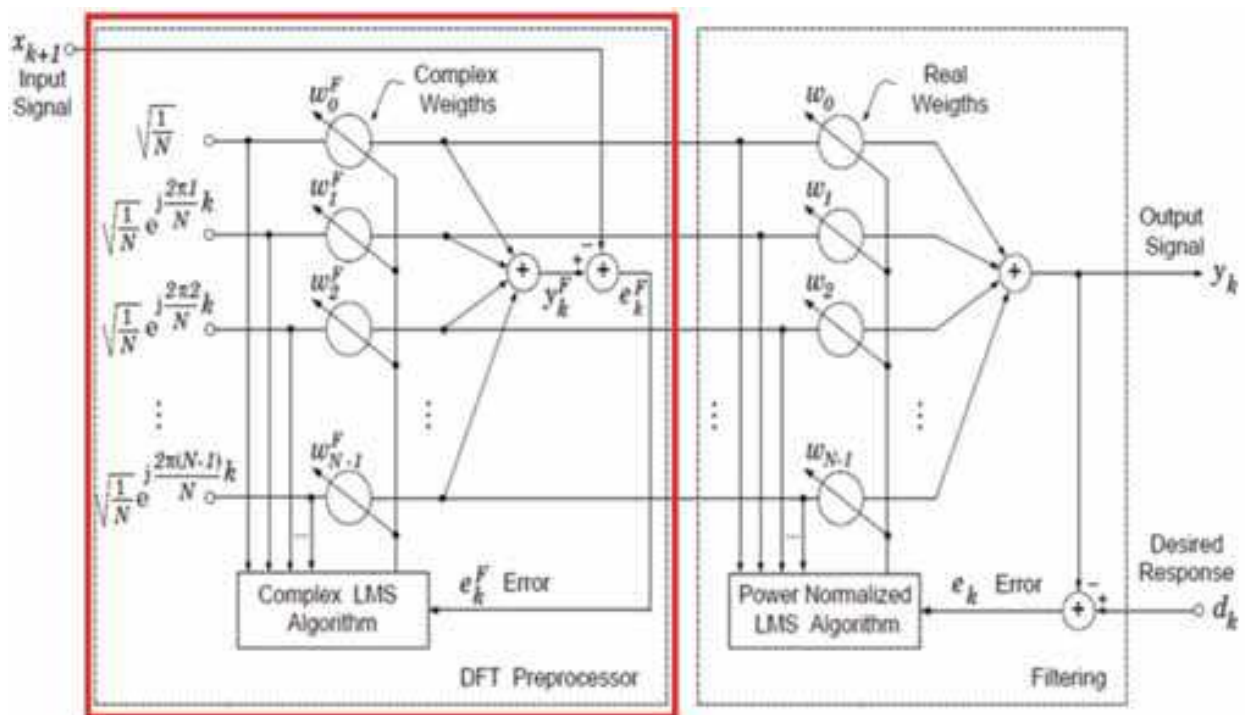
$x_{k+1}$ Input Signal

Complex Weigths

$w_0^F$

$\sqrt{\frac{1}{N}}$

$w_1^F$

$\sqrt{\frac{1}{N}}e^{j\frac{2\pi 1}{N}k}$

$w_2^F$

$\sqrt{\frac{1}{N}}e^{j\frac{2\pi 2}{N}k}$

$w_{N-1}^F$

$\sqrt{\frac{1}{N}}e^{j\frac{2\pi(N-1)}{N}k}$

+

$y_k^F$

+ −

+

$e_k^F$

Complex LMS Algorithm

$e_k^F$ Error

DFT Preprocessor

Real Weigths

$w_0$

$w_1$

$w_2$

$w_{N-1}$

+

Output Signal

$y_k$

Power Normalized LMS Algorithm

$e_k$ Error

Desired Response

− +

+

$d_k$

Filtering